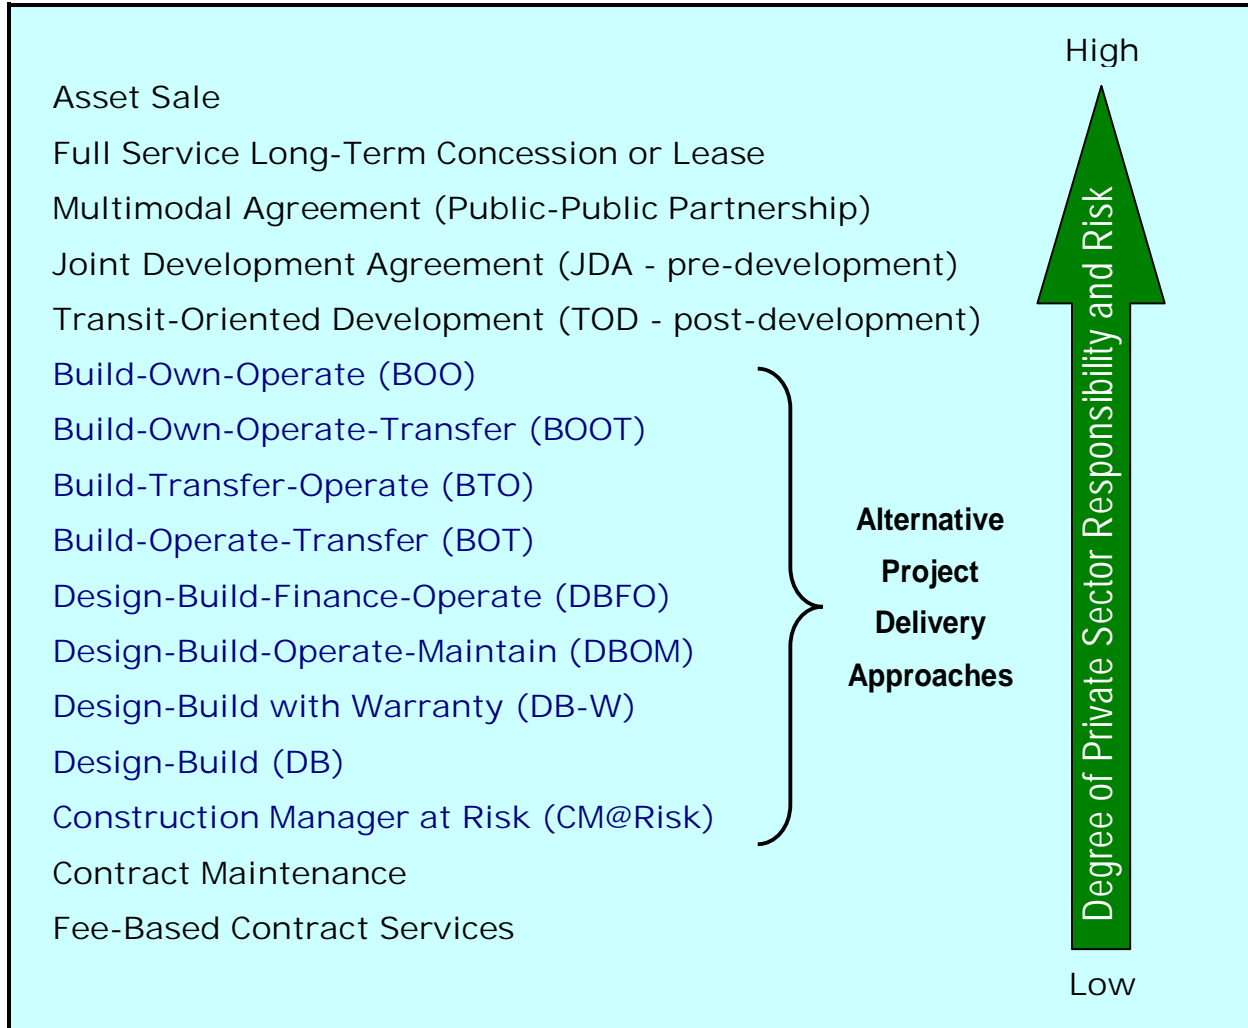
High

Asset Sale

Full Service Long-Term Concession or Lease

Multimodal Agreement (Public-Public Partnership)

Joint Development Agreement (JDA - pre-development)

Transit-Oriented Development (TOD - post-development)

Build-Own-Operate (BOO)

Build-Own-Operate-Transfer (BOOT)

Build-Transfer-Operate (BTO)

Build-Operate-Transfer (BOT)

Design-Build-Finance-Operate (DBFO)

Design-Build-Operate-Maintain (DBOM)

Design-Build with Warranty (DB-W)

Design-Build (DB)

Construction Manager at Risk (CM@Risk)

Contract Maintenance

Fee-Based Contract Services

Alternative Project Delivery Approaches

Degree of Private Sector Responsibility and Risk

Low